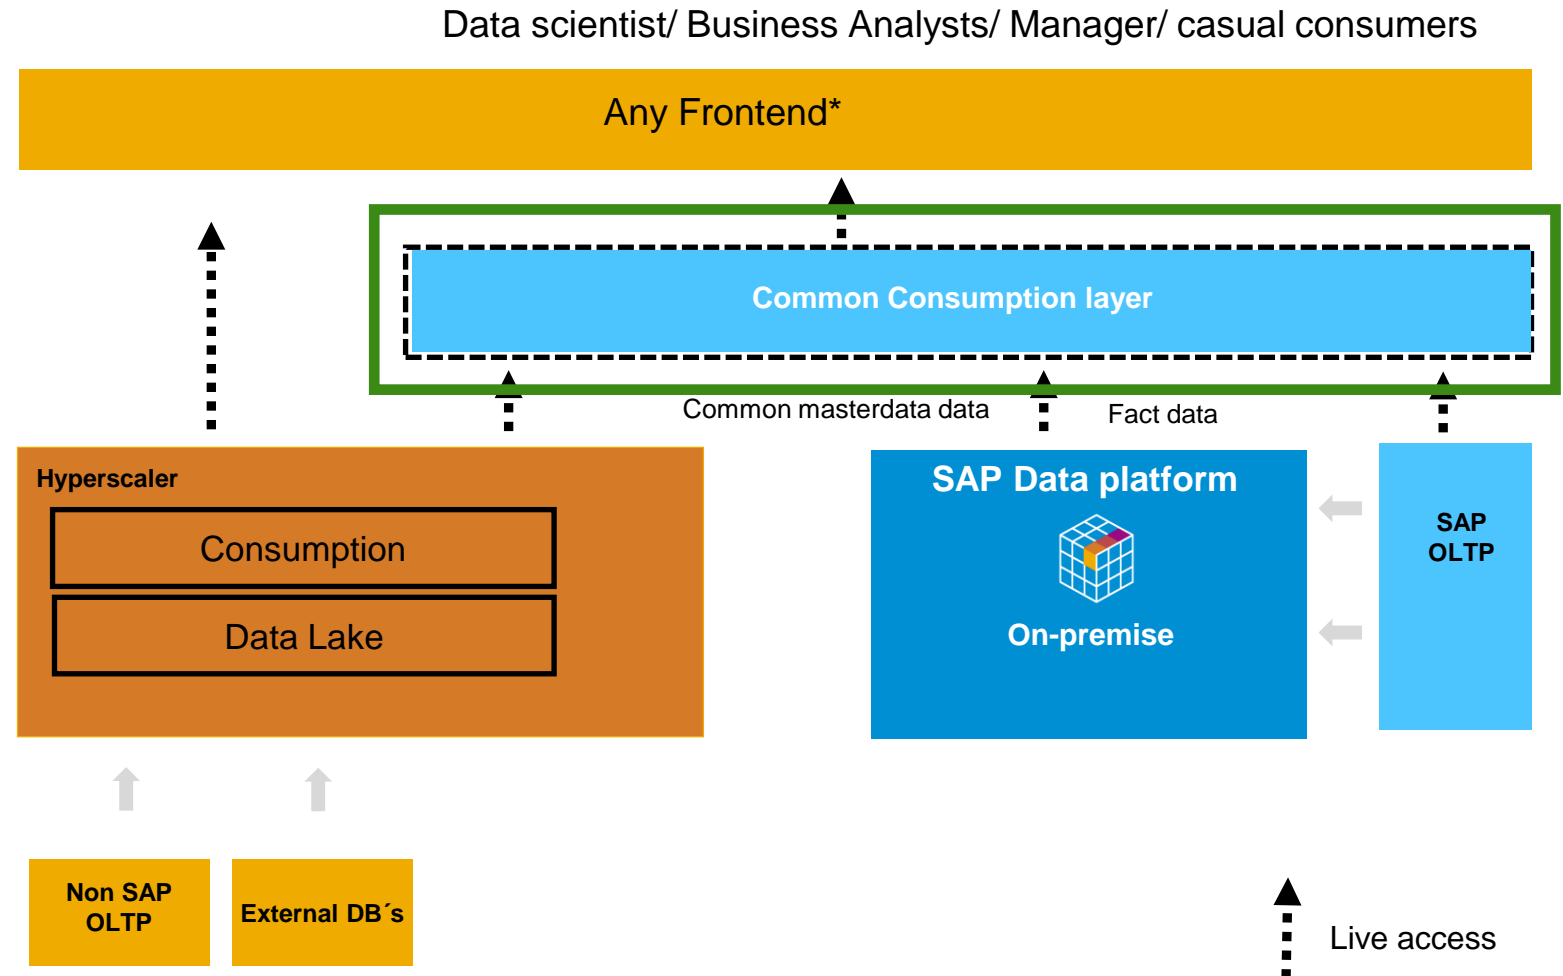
Data scientist/ Business Analysts/ Manager/ casual consumers

Any Frontend*

Common Consumption layer

Common masterdata data

Fact data

Hyperscaler

Consumption

Data Lake

SAP Data platform

On-premise

SAP OLTP

Non SAP OLTP

External DB´s

Live access